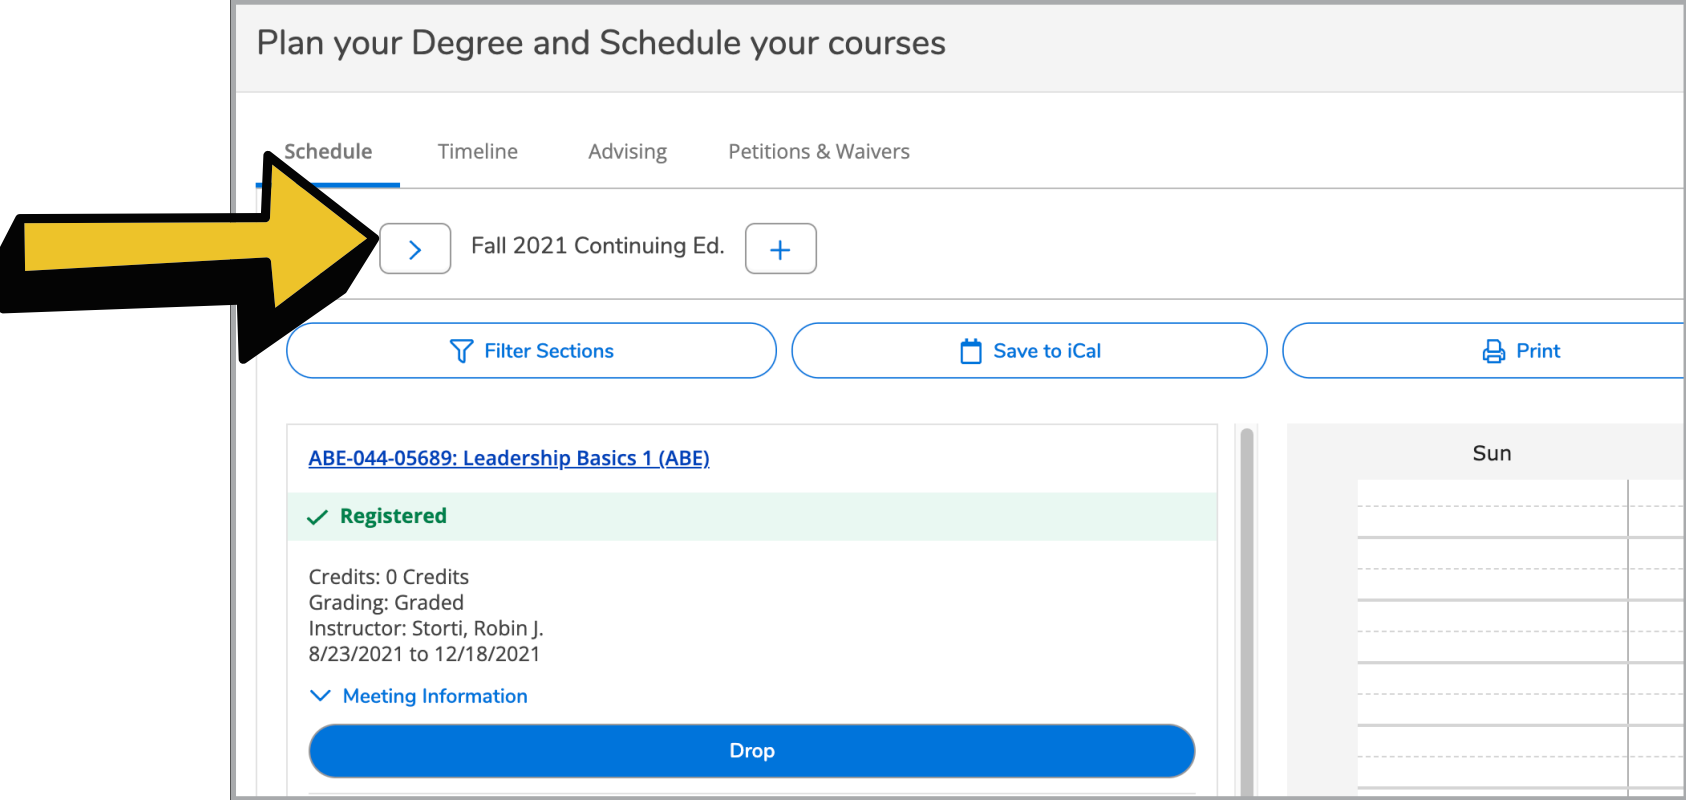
Plan your Degree and Schedule your courses

Schedule Timeline Advising Petitions & Waivers

Fall 2021 Continuing Ed.

Filter Sections Save to iCal Print

ABE-044-05689: Leadership Basics 1 (ABE)

Registered

Credits: 0 Credits
Grading: Graded
Instructor: Storti, Robin J.
8/23/2021 to 12/18/2021

Meeting Information

Drop

Sun